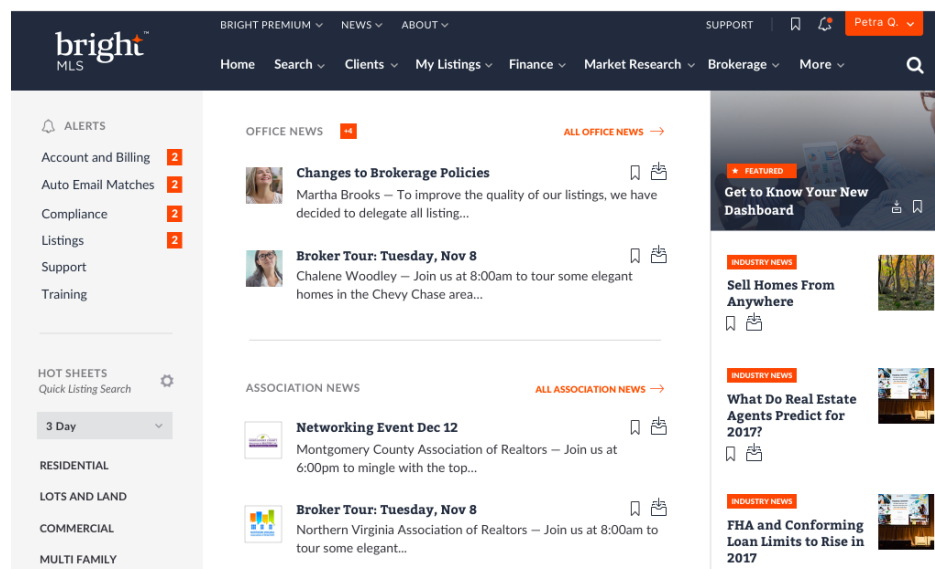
bright MLS

BRIGHT PREMIUM NEWS ABOUT SUPPORT Petra Q.

Home Search Clients My Listings Finance Market Research Brokerage More

ALERTS

Account and Billing 2
Auto Email Matches 2
Compliance 2
Listings 2
Support
Training

HOT SHEETS
Quick Listing Search

3 Day

RESIDENTIAL
LOTS AND LAND
COMMERCIAL
MULTI FAMILY

OFFICE NEWS +4 ALL OFFICE NEWS

Changes to Brokerage Policies
Martha Brooks — To improve the quality of our listings, we have decided to delegate all listing...

Broker Tour: Tuesday, Nov 8
Chalene Woodley — Join us at 8:00am to tour some elegant homes in the Chevy Chase area...

ASSOCIATION NEWS ALL ASSOCIATION NEWS

Networking Event Dec 12
Montgomery County Association of Realtors — Join us at 6:00pm to mingle with the top...

Broker Tour: Tuesday, Nov 8
Northern Virginia Association of Realtors — Join us at 8:00am to tour some elegant...

FEATURED
Get to Know Your New Dashboard

INDUSTRY NEWS
Sell Homes From Anywhere

INDUSTRY NEWS
What Do Real Estate Agents Predict for 2017?

INDUSTRY NEWS
FHA and Conforming Loan Limits to Rise in 2017